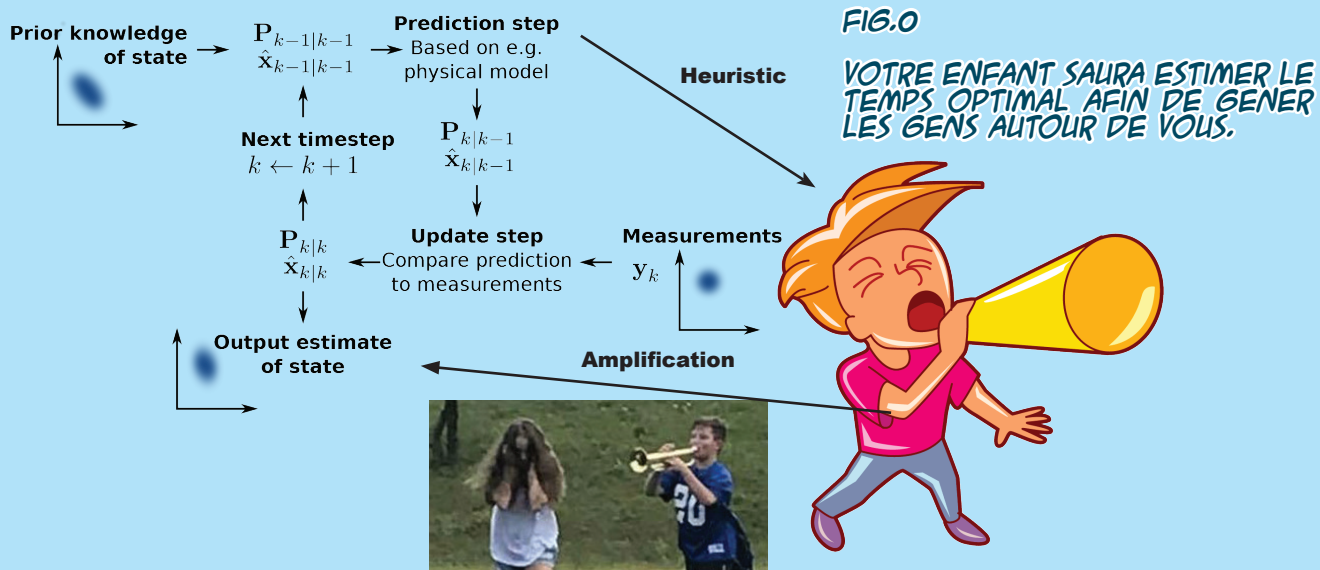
Prior knowledge of state

$\mathbf{P}_{k-1|k-1}$
$\hat{\mathbf{x}}_{k-1|k-1}$

Prediction step
Based on e.g. physical model

$\mathbf{P}_{k|k-1}$
$\hat{\mathbf{x}}_{k|k-1}$

Next timestep
$k \leftarrow k+1$

$\mathbf{P}_{k|k}$
$\hat{\mathbf{x}}_{k|k}$

Update step
Compare prediction to measurements

Measurements
$\mathbf{y}_k$

Output estimate of state

Heuristic

Amplification

FIG.0

VOTRE ENFANT SAURA ESTIMER LE TEMPS OPTIMAL AFIN DE GENER LES GENS AUTOUR DE VOUS.

20